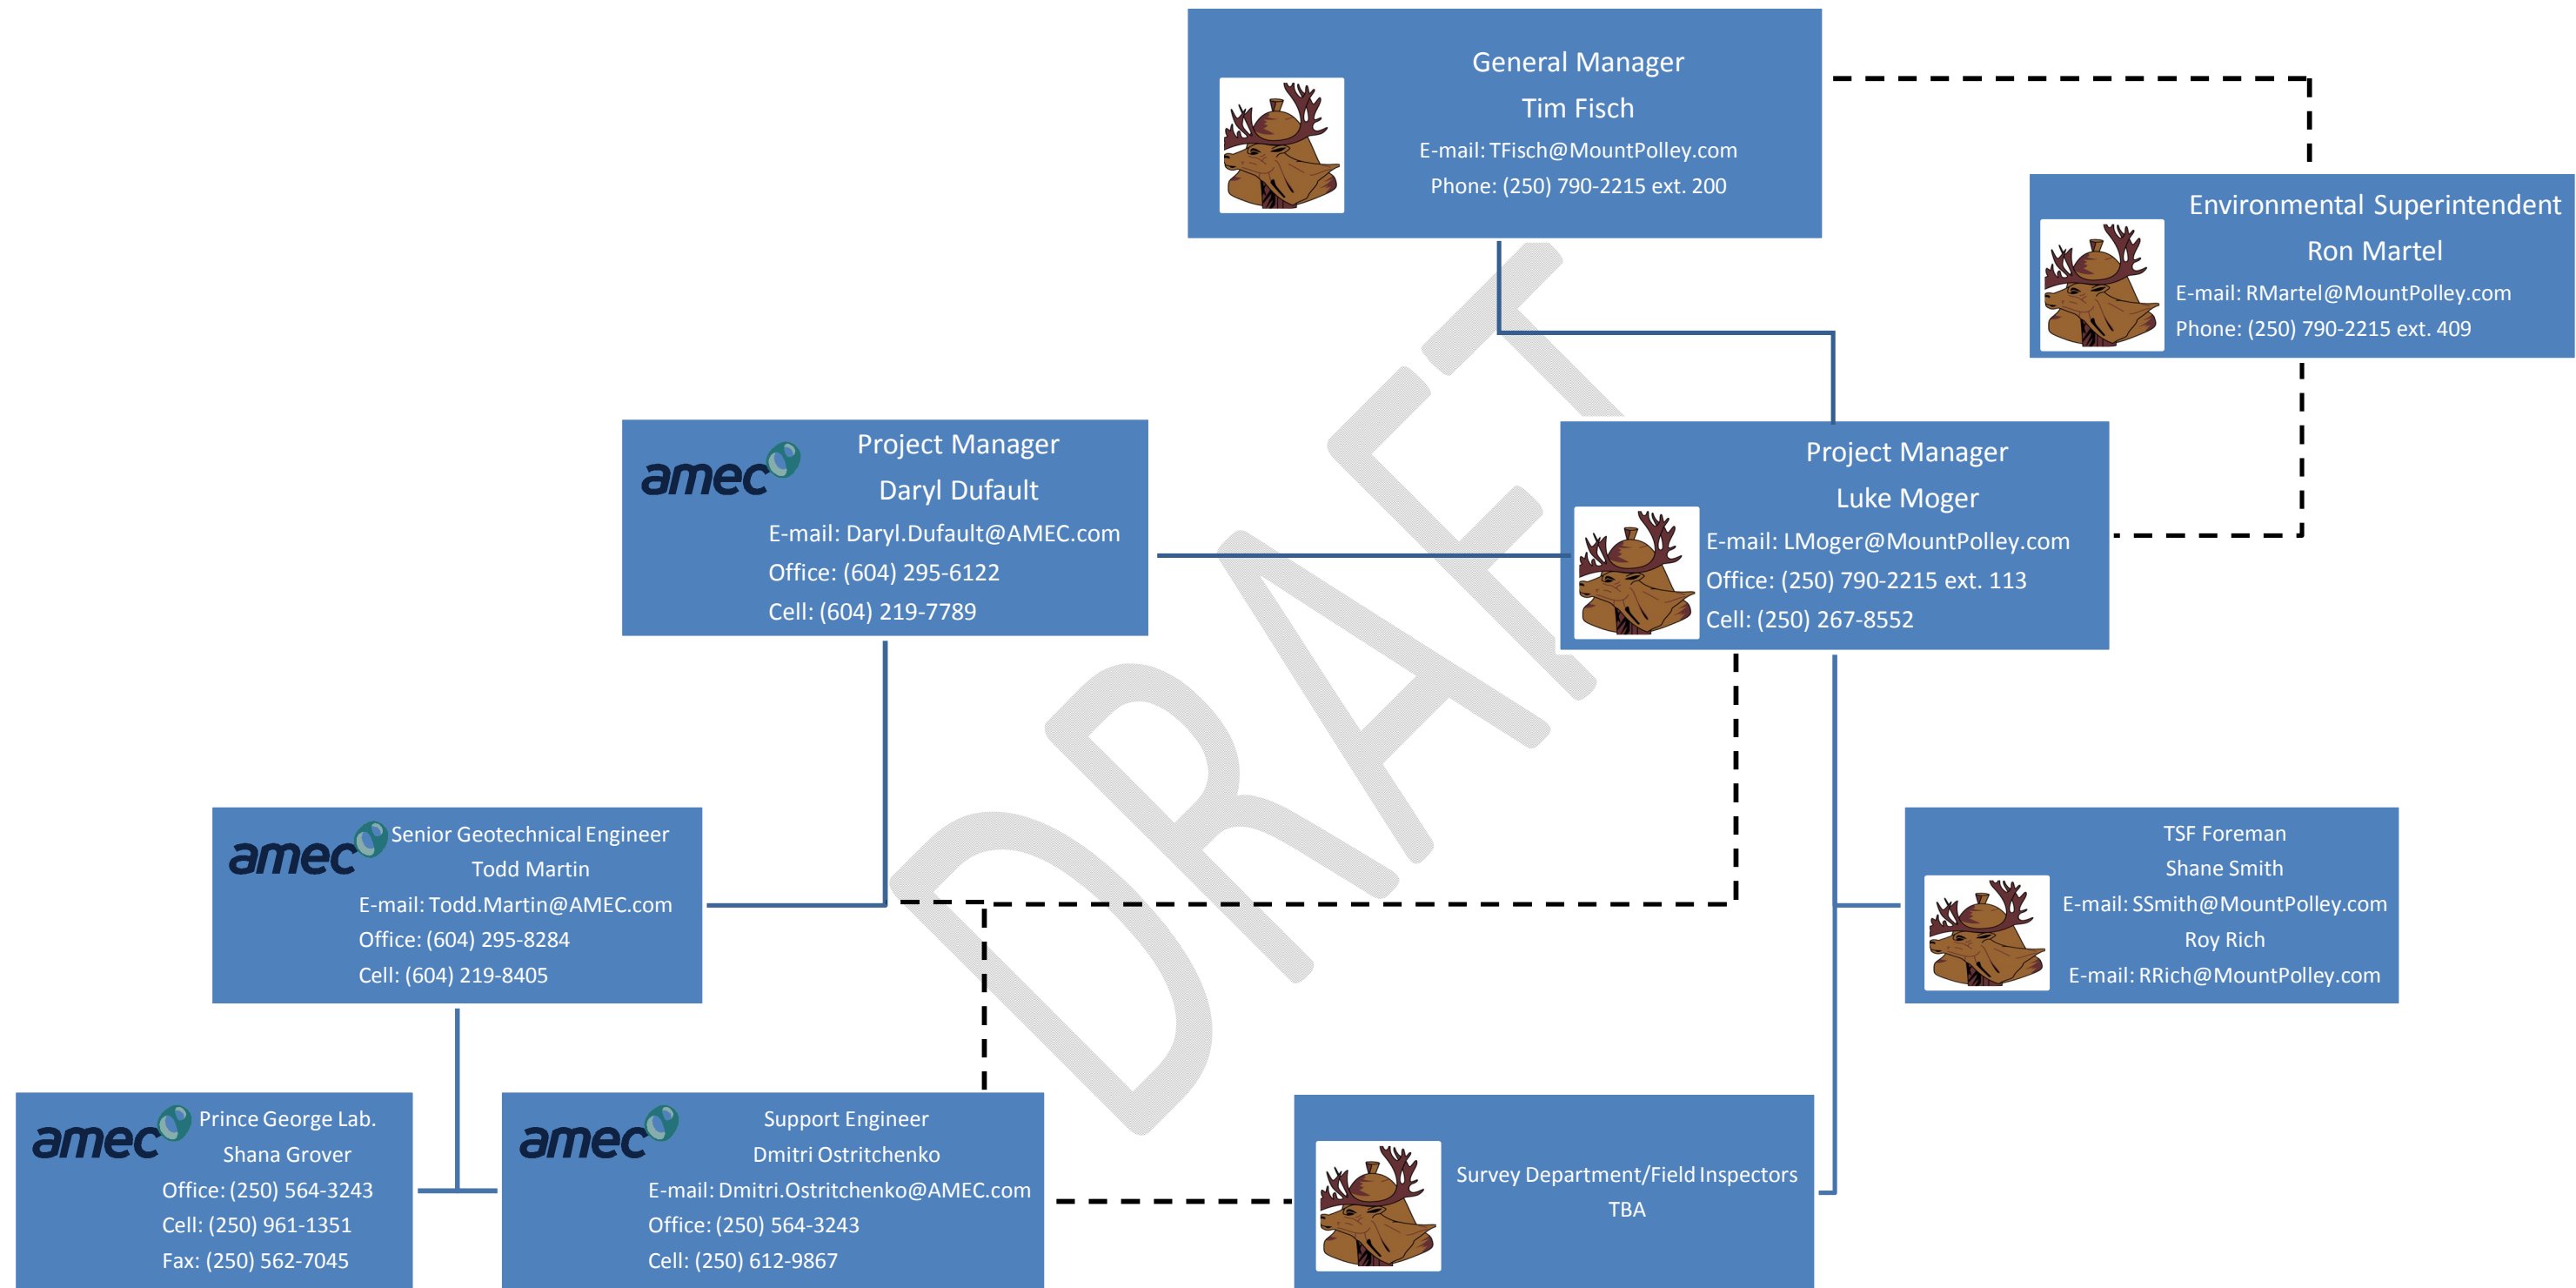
General Manager
Tim Fisch
E-mail: TFisch@MountPolley.com
Phone: (250) 790-2215 ext. 200

Environmental Superintendent
Ron Martel
E-mail: RMartel@MountPolley.com
Phone: (250) 790-2215 ext. 409

amec
Project Manager
Daryl Dufault
E-mail: Daryl.Dufault@AMEC.com
Office: (604) 295-6122
Cell: (604) 219-7789

Project Manager
Luke Moger
E-mail: LMoger@MountPolley.com
Office: (250) 790-2215 ext. 113
Cell: (250) 267-8552

DRAFT

amec
Senior Geotechnical Engineer
Todd Martin
E-mail: Todd.Martin@AMEC.com
Office: (604) 295-8284
Cell: (604) 219-8405

TSF Foreman
Shane Smith
E-mail: SSmith@MountPolley.com
Roy Rich
E-mail: RRich@MountPolley.com

amec
Prince George Lab.
Shana Grover
Office: (250) 564-3243
Cell: (250) 961-1351
Fax: (250) 562-7045

amec
Support Engineer
Dmitri Ostritchenko
E-mail: Dmitri.Ostritchenko@AMEC.com
Office: (250) 564-3243
Cell: (250) 612-9867

Survey Department/Field Inspectors
TBA